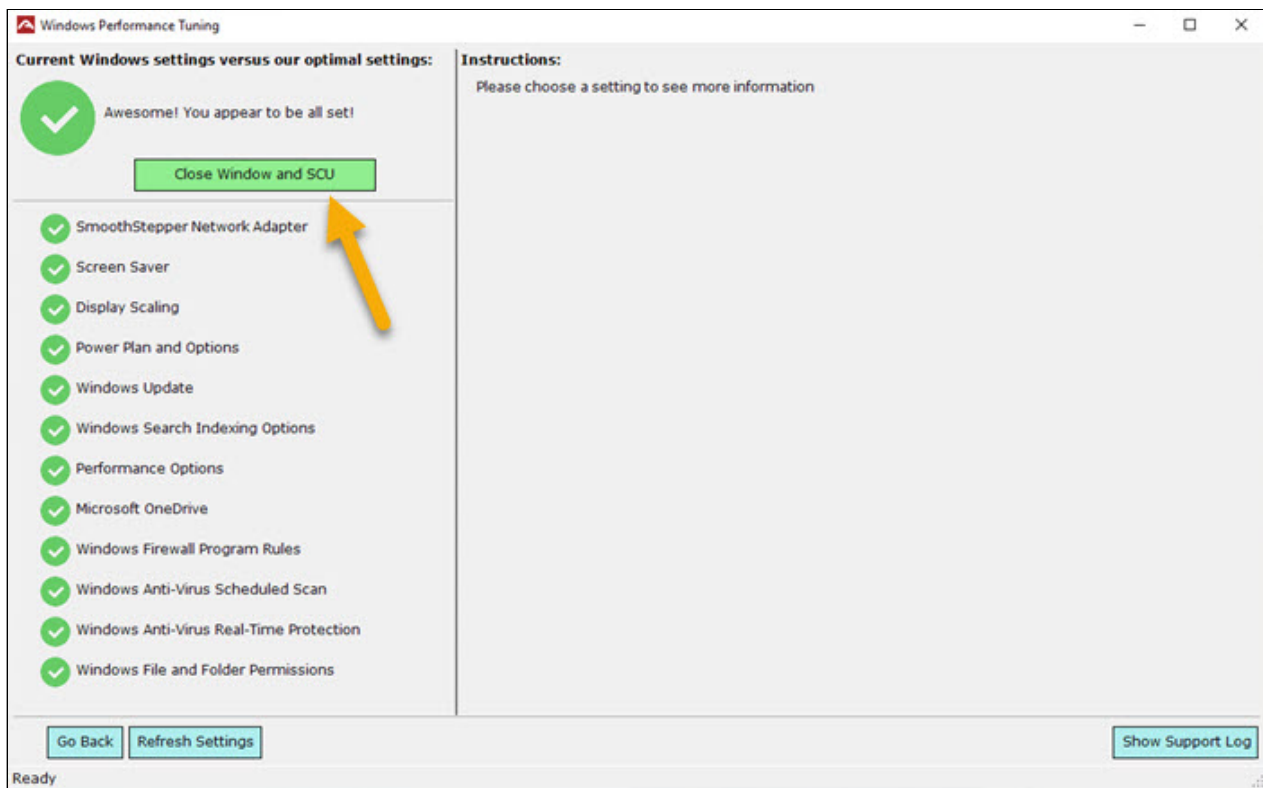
Windows Performance Tuning

Current Windows settings versus our optimal settings:

Awesome! You appear to be all set!

Close Window and SCU

SmoothStepper Network Adapter

Screen Saver

Display Scaling

Power Plan and Options

Windows Update

Windows Search Indexing Options

Performance Options

Microsoft OneDrive

Windows Firewall Program Rules

Windows Anti-Virus Scheduled Scan

Windows Anti-Virus Real-Time Protection

Windows File and Folder Permissions

Instructions:

Please choose a setting to see more information

Go Back

Refresh Settings

Show Support Log

Ready